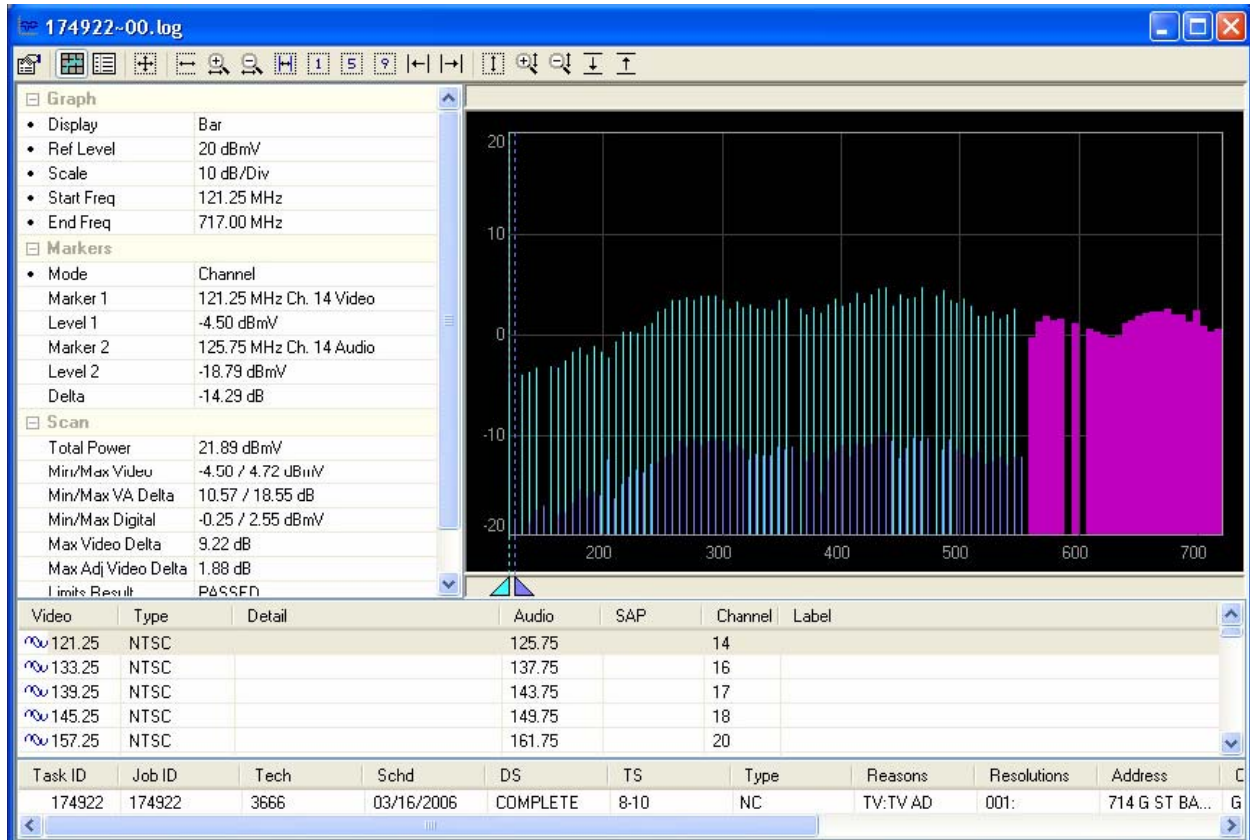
174922~00.log

1 5 9

⊟ Graph
• Display Bar
• Ref Level 20 dBmV
• Scale 10 dB/Div
• Start Freq 121.25 MHz
• End Freq 717.00 MHz
⊟ Markers
• Mode Channel
Marker 1 121.25 MHz Ch. 14 Video
Level 1 -4.50 dBmV
Marker 2 125.75 MHz Ch. 14 Audio
Level 2 -18.79 dBmV
Delta -14.29 dB
⊟ Scan
Total Power 21.89 dBmV
Min/Max Video -4.50 / 4.72 dBmV
Min/Max VA Delta 10.57 / 18.55 dB
Min/Max Digital -0.25 / 2.55 dBmV
Max Video Delta 9.22 dB
Max Adj Video Delta 1.88 dB
Limits Result PASSED

20
10
0
-10
-20
200 300 400 500 600 700

| Video | Type | Detail | Audio | SAP | Channel | Label |
|---|---|---|---|---|---|---|
| 121.25 | NTSC | | 125.75 | | 14 | |
| 133.25 | NTSC | | 137.75 | | 16 | |
| 139.25 | NTSC | | 143.75 | | 17 | |
| 145.25 | NTSC | | 149.75 | | 18 | |
| 157.25 | NTSC | | 161.75 | | 20 | |

| Task ID | Job ID | Tech | Schd | DS | TS | Type | Reasons | Resolutions | Address | C |
|---|---|---|---|---|---|---|---|---|---|---|
| 174922 | 174922 | 3666 | 03/16/2006 | COMPLETE | 8-10 | NC | TV:TV AD | 001: | 714 G ST BA... | G |